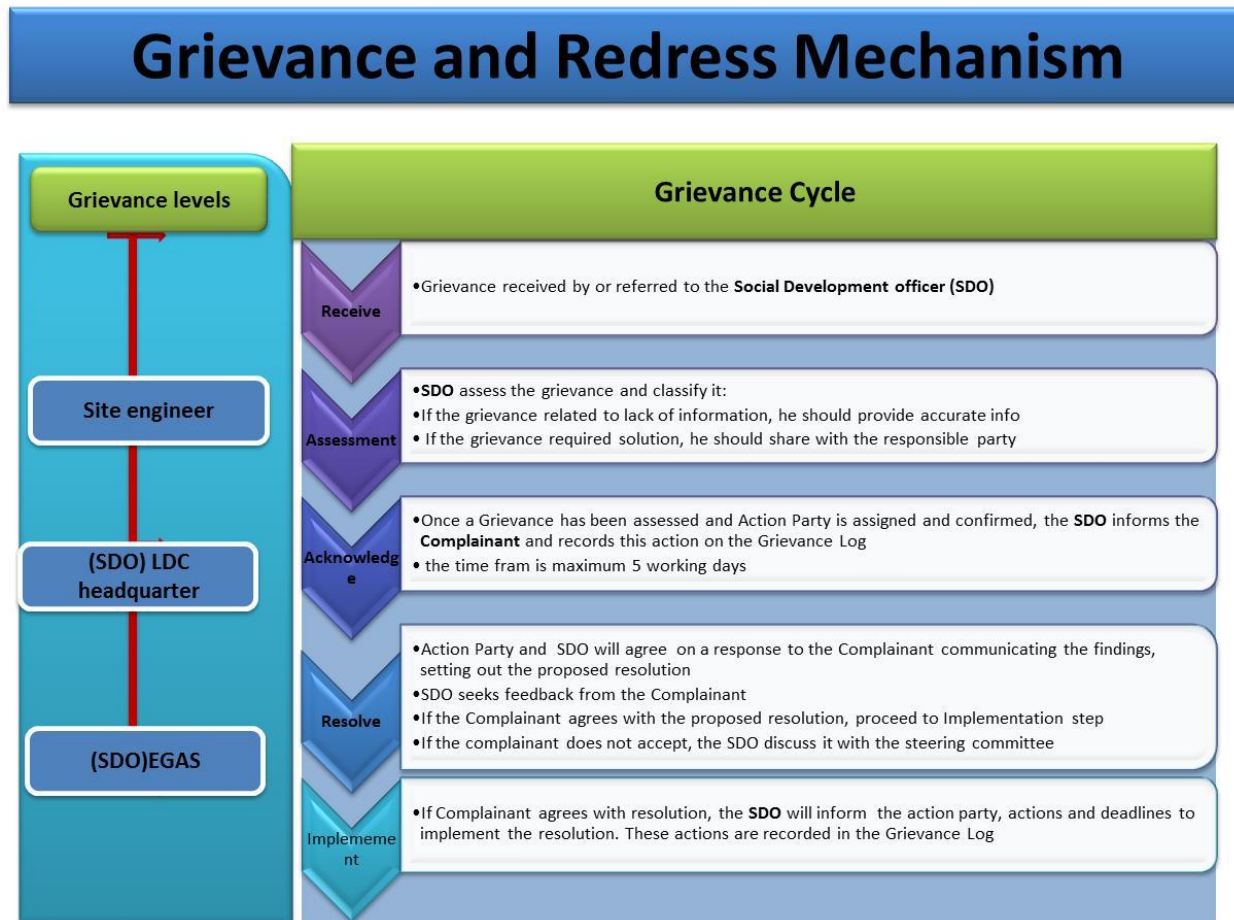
Grievance and Redress Mechanism

Grievance levels

Site engineer

(SDO) LDC headquarter

(SDO)EGAS

Grievance Cycle

Receive

•Grievance received by or referred to the **Social Development officer (SDO)**

Assessment

•**SDO** assess the grievance and classify it:
•If the grievance related to lack of information, he should provide accurate info
• If the grievance required solution, he should share with the responsible party

Acknowledge

•Once a Grievance has been assessed and Action Party is assigned and confirmed, the **SDO** informs the **Complainant** and records this action on the Grievance Log
• the time fram is maximum 5 working days

Resolve

•Action Party and SDO will agree on a response to the Complainant communicating the findings, setting out the proposed resolution
•SDO seeks feedback from the Complainant
•If the Complainant agrees with the proposed resolution, proceed to Implementation step
•If the complainant does not accept, the SDO discuss it with the steering committee

Implemement

•If Complainant agrees with resolution, the **SDO** will inform the action party, actions and deadlines to implement the resolution. These actions are recorded in the Grievance Log